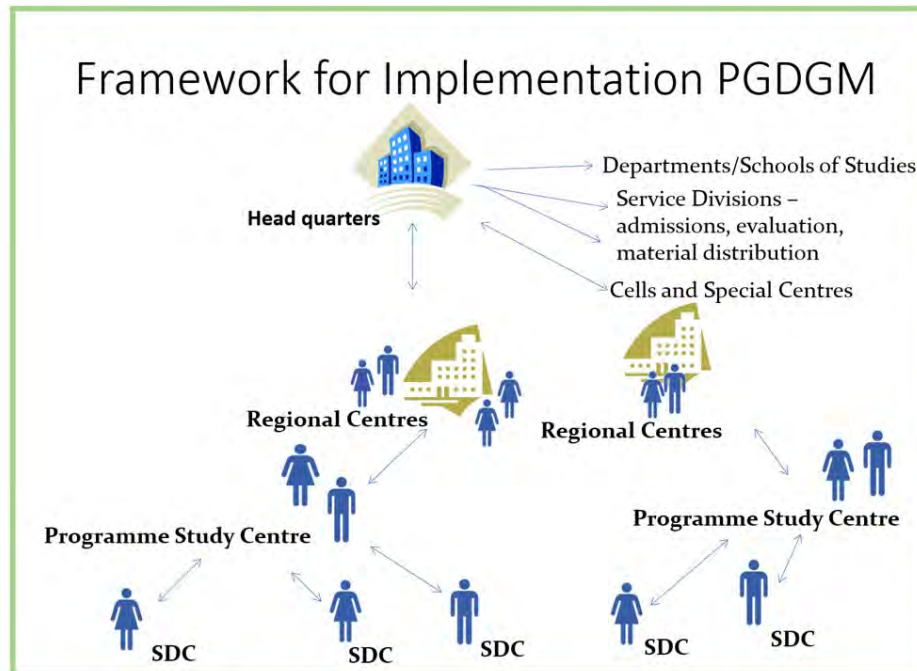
Framework for Implementation PGDGM

Head quarters

Departments/Schools of Studies

Service Divisions – admissions, evaluation, material distribution

Cells and Special Centres

Regional Centres

Regional Centres

Programme Study Centre

Programme Study Centre

SDC

SDC

SDC

SDC

SDC